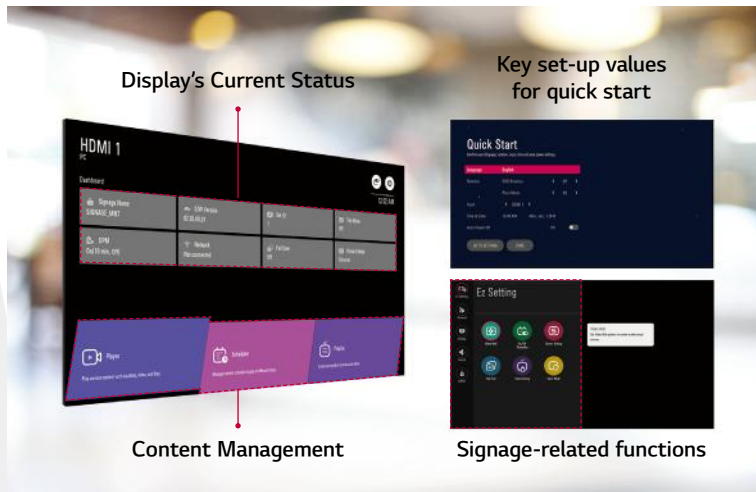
Display's Current Status

Key set-up values for quick start

HDMI 1
PC

Dashboard

Signage Name
SIGNAGE_MNT

S/W Version

Set ID
1

Tile Mode
Off

DPM
Off

Network
Not connected

Fail Over
Off

Player

Scheduler

Playlist

Quick Start

Language
English

Ez Setting

Content Management

Signage-related functions